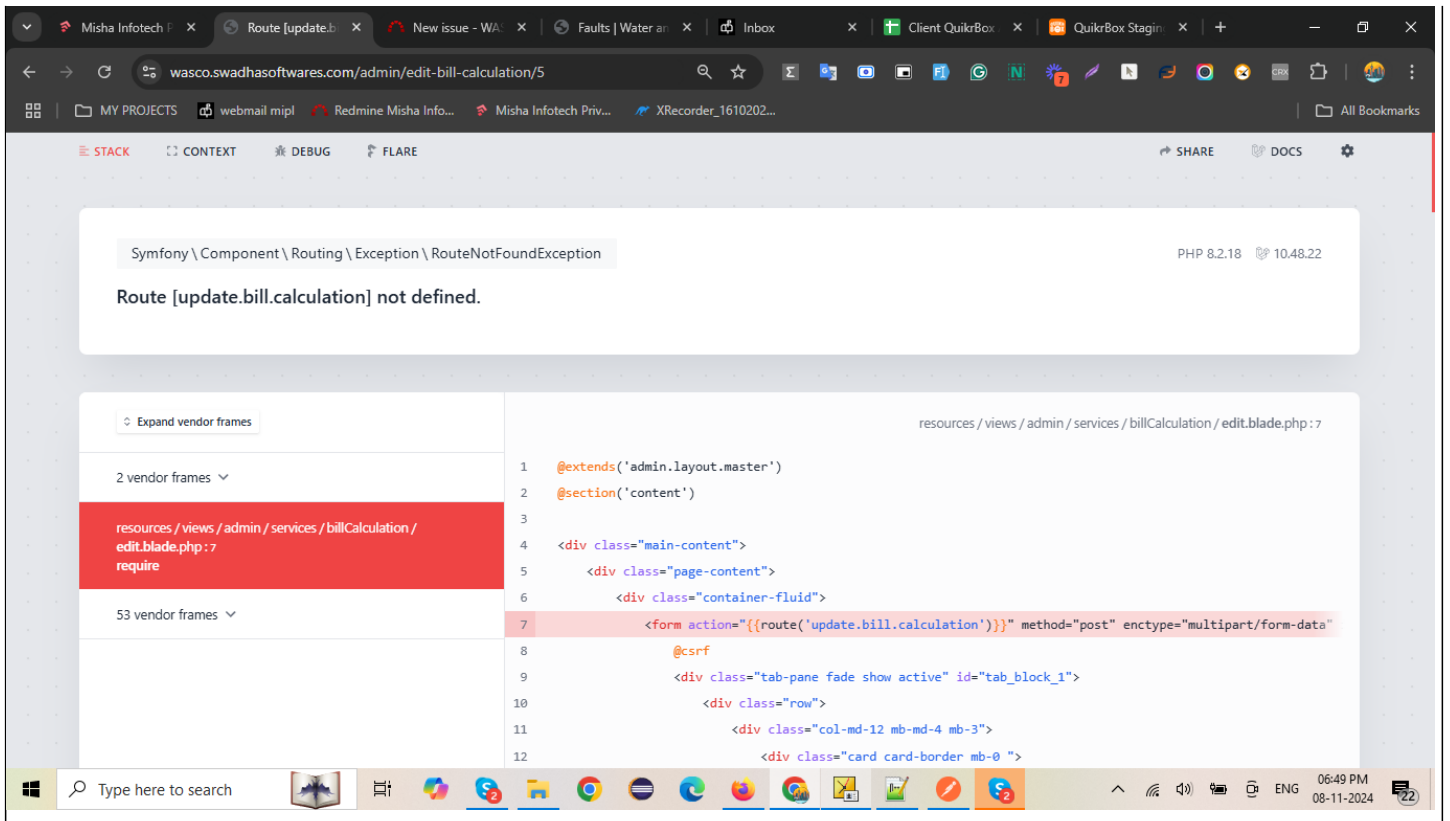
Misha Infotech P ×
Route [update.b ×
New issue - WA ×
Faults | Water an ×
Inbox ×
Client QuikrBox ×
QuikrBox Staging ×
+

wasco.swadhasoftwares.com/admin/edit-bill-calculation/5

MY PROJECTS | webmail mipl | Redmine Misha Info... | Misha Infotech Priv... | XRecorder_1610202... | All Bookmarks

STACK CONTEXT DEBUG FLARE SHARE DOCS

Symfony \ Component \ Routing \ Exception \ RouteNotFoundException

PHP 8.2.18 10.48.22

Route [update.bill.calculation] not defined.

Expand vendor frames

2 vendor frames

resources / views / admin / services / billCalculation / edit.blade.php : 7
require

53 vendor frames

resources / views / admin / services / billCalculation / edit.blade.php : 7

1 @extends('admin.layout.master')
2 @section('content')
3
4 <div class="main-content">
5 <div class="page-content">
6 <div class="container-fluid">
7 <form action="{{route('update.bill.calculation')}}" method="post" enctype="multipart/form-data"
8 @csrf
9 <div class="tab-pane fade show active" id="tab_block_1">
10 <div class="row">
11 <div class="col-md-12 mb-md-4 mb-3">
12 <div class="card card-border mb-0 ">

Type here to search

ENG 06:49 PM 08-11-2024 22